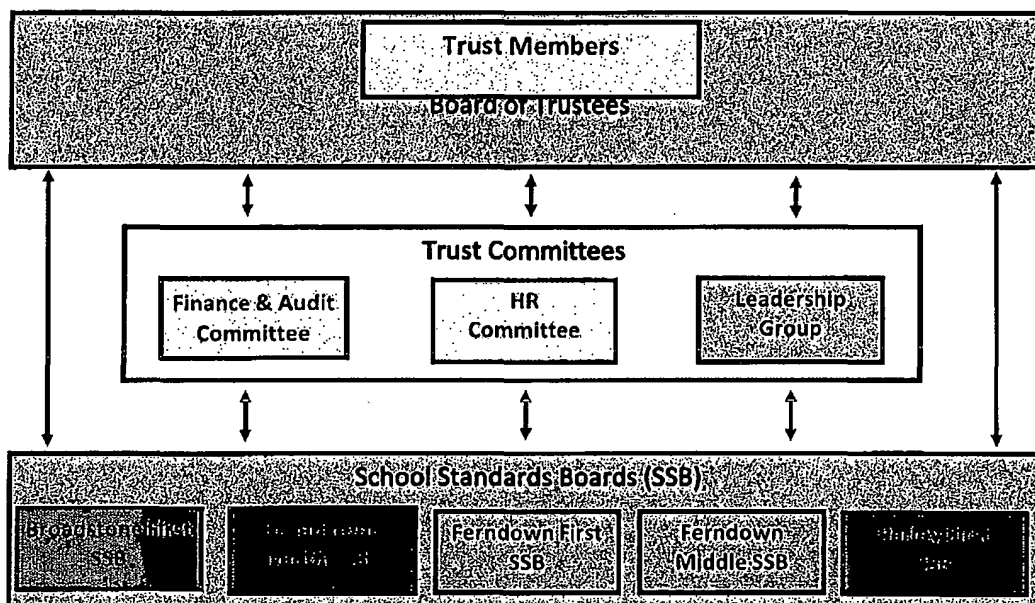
Trust Members

Board of Trustees

Trust Committees

Finance & Audit Committee

HR Committee

Leadership Group

School Standards Boards (SSB)

Broadstone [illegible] SSB

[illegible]

Ferndown First SSB

Ferndown Middle SSB

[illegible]